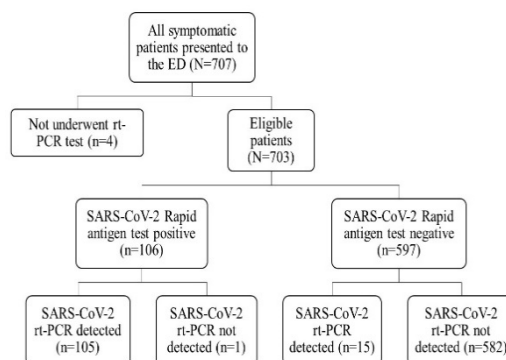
All symptomatic patients presented to the ED (N=707)

Not underwent rt-PCR test (n=4)

Eligible patients (N=703)

SARS-CoV-2 Rapid antigen test positive (n=106)

SARS-CoV-2 Rapid antigen test negative (n=597)

SARS-CoV-2 rt-PCR detected (n=105)

SARS-CoV-2 rt-PCR not detected (n=1)

SARS-CoV-2 rt-PCR detected (n=15)

SARS-CoV-2 rt-PCR not detected (n=582)